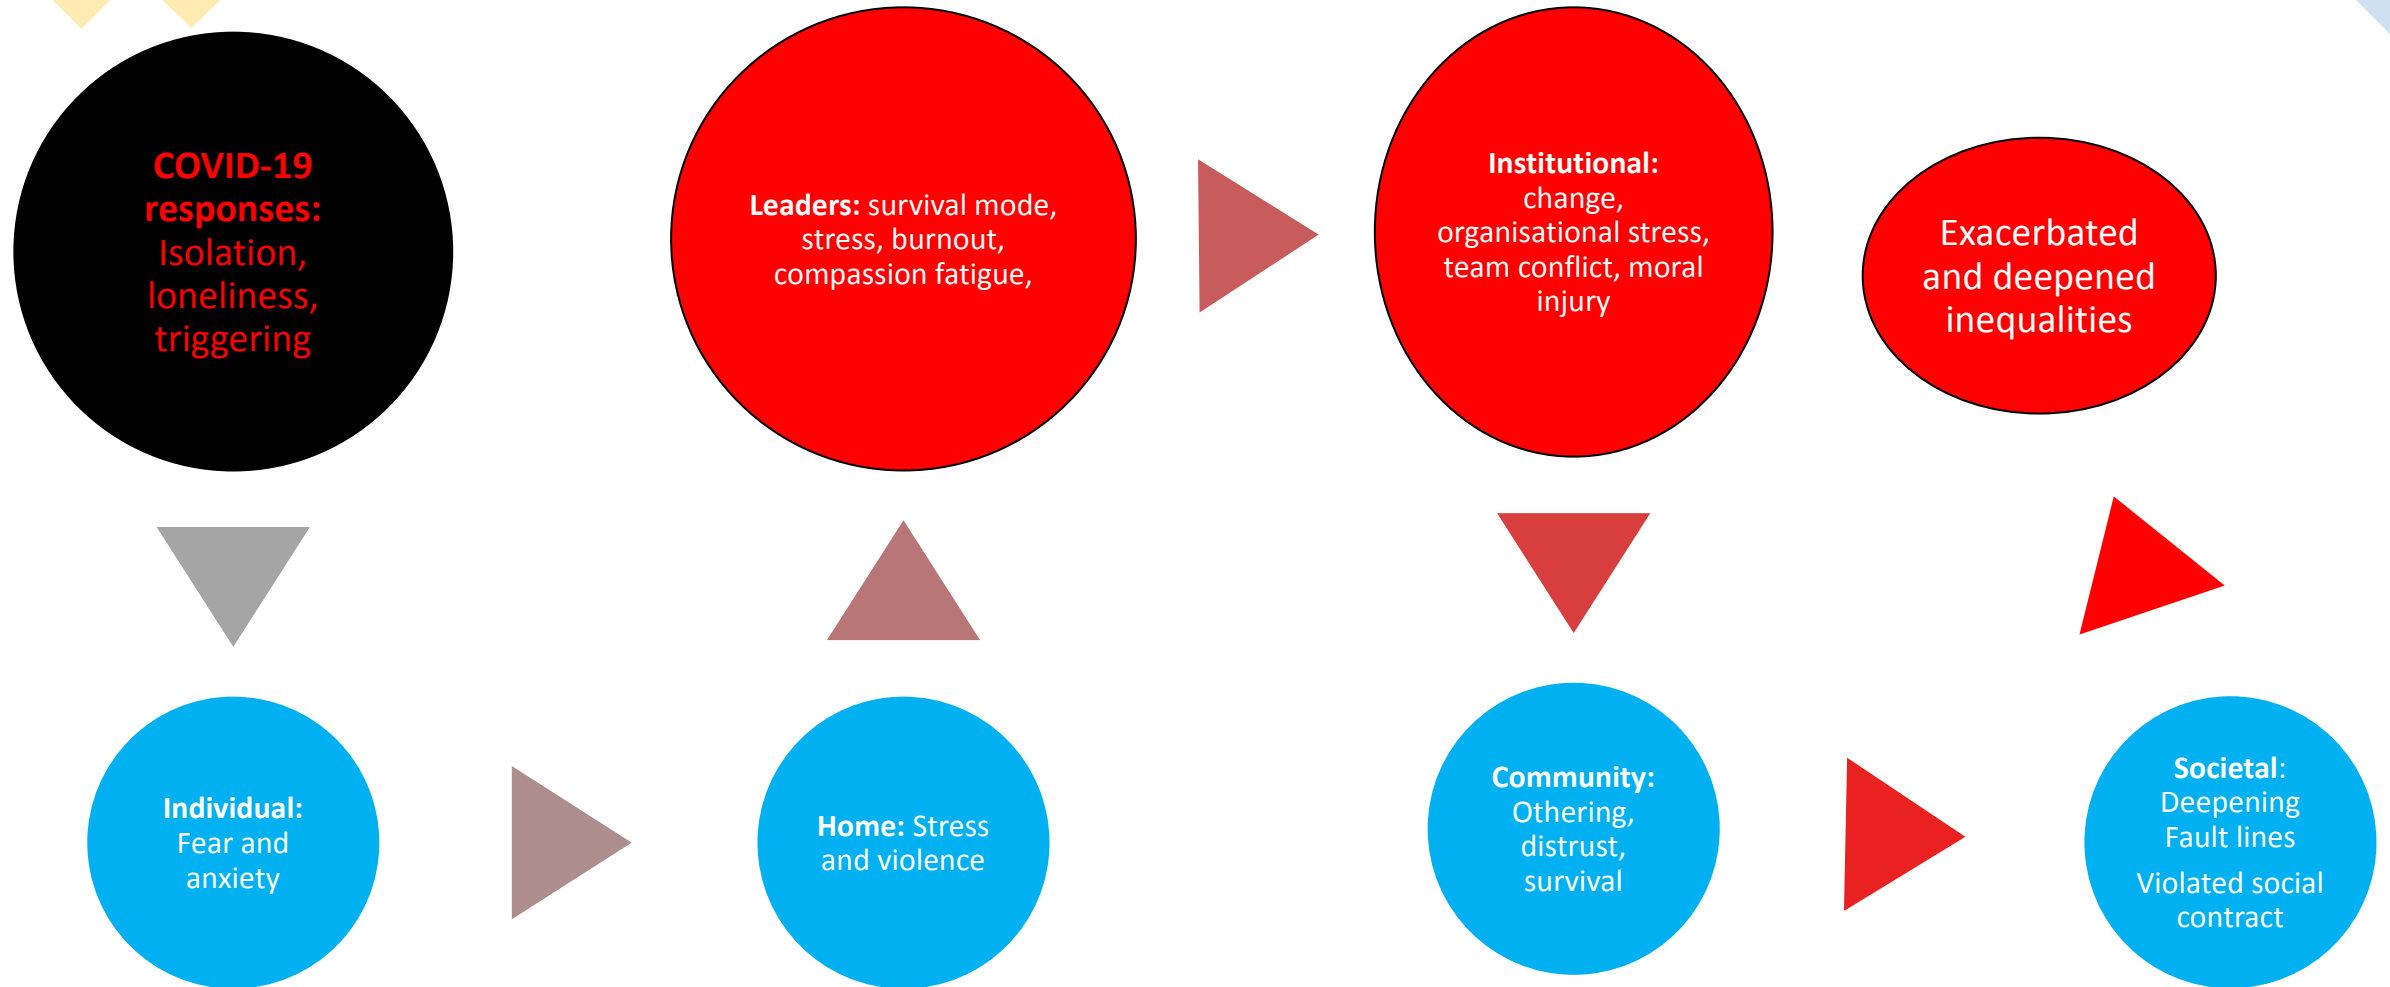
COVID-19 responses: Isolation, loneliness, triggering

Leaders: survival mode, stress, burnout, compassion fatigue,

Institutional: change, organisational stress, team conflict, moral injury

Exacerbated and deepened inequalities

Individual: Fear and anxiety

Home: Stress and violence

Community: Othering, distrust, survival

Societal: Deepening Fault lines

Violated social contract